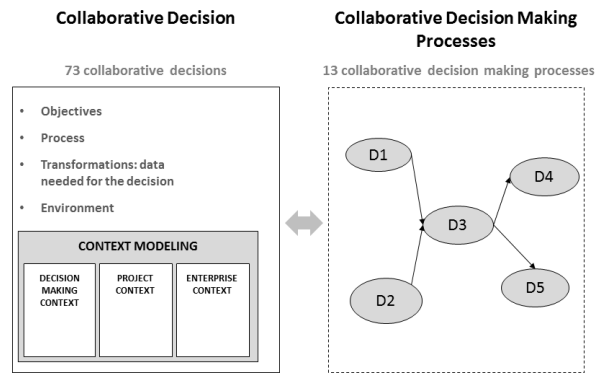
Collaborative Decision

73 collaborative decisions

- Objectives
- Process
- Transformations: data needed for the decision
- Environment

CONTEXT MODELING

DECISION MAKING CONTEXT

PROJECT CONTEXT

ENTERPRISE CONTEXT

Collaborative Decision Making Processes

13 collaborative decision making processes

D1

D4

D3

D2

D5